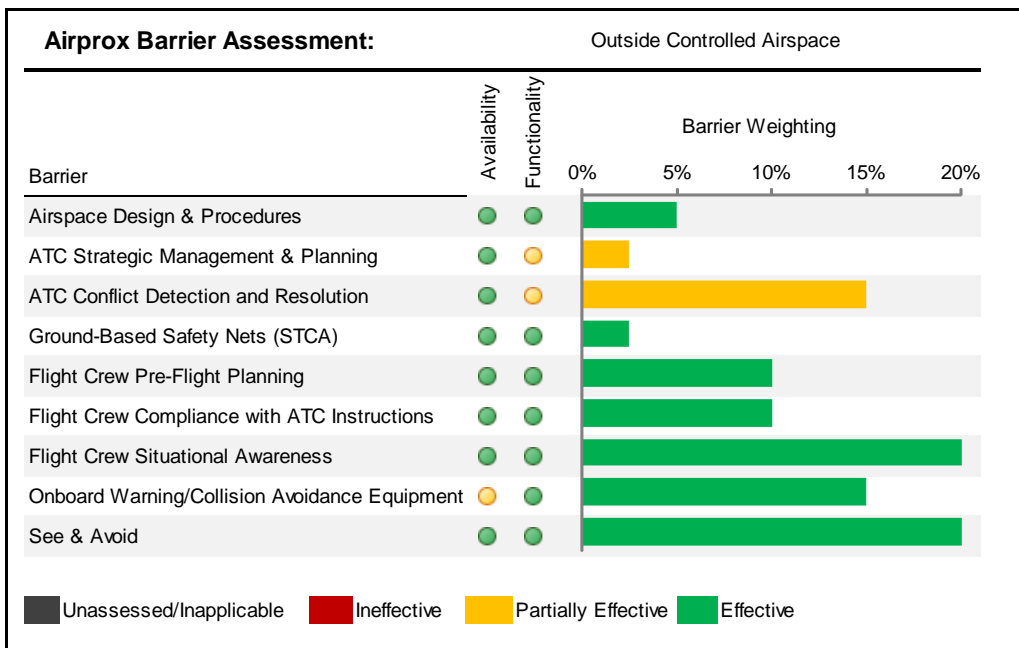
Airprox Barrier Assessment: Outside Controlled Airspace

| Barrier | Availability | Functionality | Barrier Weighting 0% 5% 10% 15% 20% |
|---|---|---|---|
| Airspace Design & Procedures | | | |
| ATC Strategic Management & Planning | | | |
| ATC Conflict Detection and Resolution | | | |
| Ground-Based Safety Nets (STCA) | | | |
| Flight Crew Pre-Flight Planning | | | |
| Flight Crew Compliance with ATC Instructions | | | |
| Flight Crew Situational Awareness | | | |
| Onboard Warning/Collision Avoidance Equipment | | | |
| See & Avoid | | | |

Unassessed/Inapplicable Ineffective Partially Effective Effective